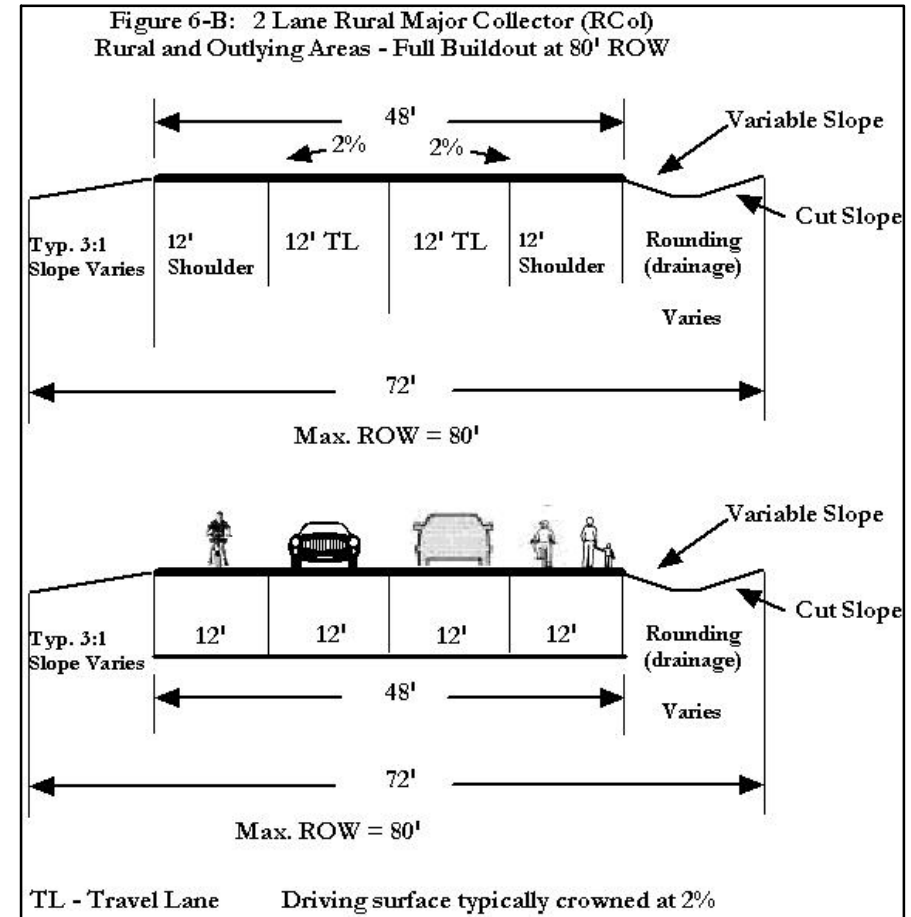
Figure 6-B: 2 Lane Rural Major Collector (RCol)
Rural and Outlying Areas - Full Buildout at 80' ROW

48'

Variable Slope

2%

2%

Cut Slope

Typ. 3:1 Slope Varies

12' Shoulder

12' TL

12' TL

12' Shoulder

Rounding (drainage)

Varies

72'

Max. ROW = 80'

Variable Slope

Cut Slope

Typ. 3:1 Slope Varies

12'

12'

12'

12'

Rounding (drainage)

48'

Varies

72'

Max. ROW = 80'

TL - Travel Lane

Driving surface typically crowned at 2%